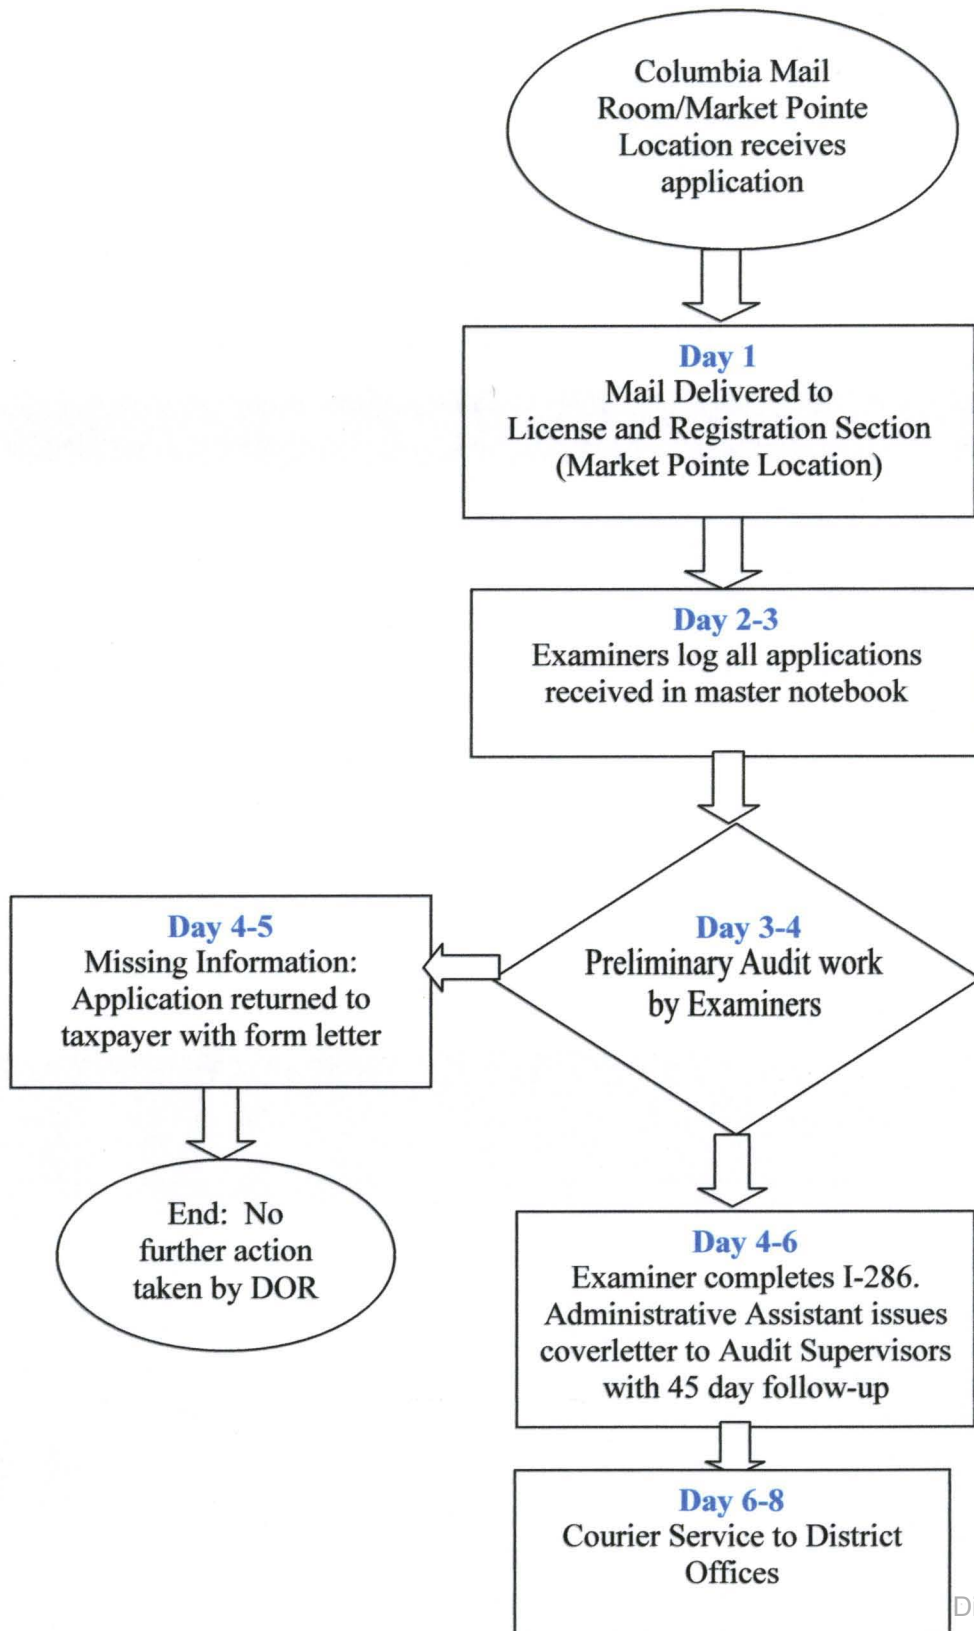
Columbia Mail Room/Market Pointe Location receives application

Day 1
Mail Delivered to License and Registration Section (Market Pointe Location)

Day 2-3
Examiners log all applications received in master notebook

Day 3-4
Preliminary Audit work by Examiners

Day 4-5
Missing Information: Application returned to taxpayer with form letter

End: No further action taken by DOR

Day 4-6
Examiner completes I-286. Administrative Assistant issues coverletter to Audit Supervisors with 45 day follow-up

Day 6-8
Courier Service to District Offices

D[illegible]